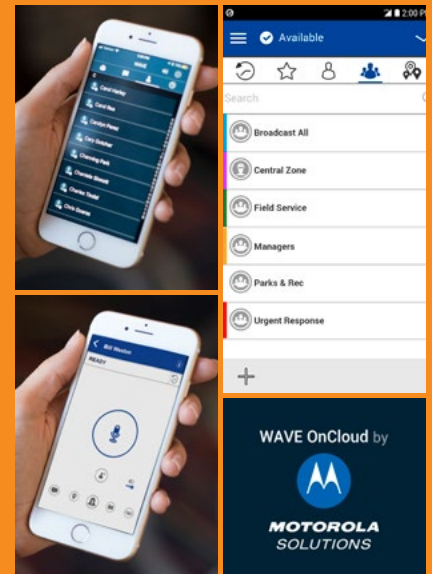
2:00 P

Available

Search

Broadcast All

Central Zone

Field Service

Managers

Parks & Rec

Urgent Response

WAVE OnCloud by

MOTOROLA SOLUTIONS

WAVE

Carol Harley

Carol Rae

Carolyn Perez

Cary Dutcher

Channing Park

Charlotte Stowell

Charles Tinkel

Chris Brewer

Bill Weston

READY